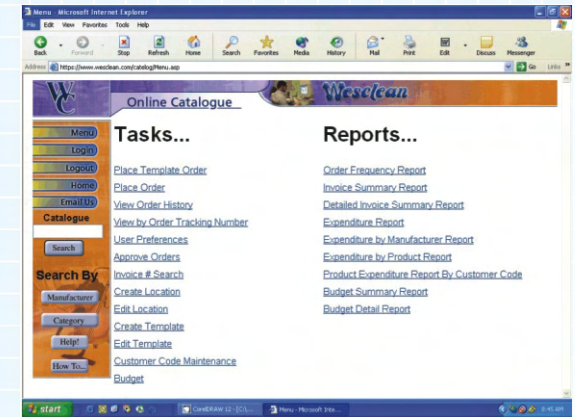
Menu - Microsoft Internet Explorer

File Edit View Favorites Tools Help

Back Forward Stop Refresh Home Search Favorites Media History Mail Print Edit Discuss Messenger

Address https://www.wesclean.com/catalog/Menu.asp Go Links

WC Online Catalogue Wesclean

Menu
Login
Logout
Home
Email Us
Catalogue
Search
Search By
Manufacturer
Category
Help!
How To...

Tasks...

Place Template Order
Place Order
View Order History
View by Order Tracking Number
User Preferences
Approve Orders
Invoice # Search
Create Location
Edit Location
Create Template
Edit Template
Customer Code Maintenance
Budget

Reports...

Order Frequency Report
Invoice Summary Report
Detailed Invoice Summary Report
Expenditure Report
Expenditure by Manufacturer Report
Expenditure by Product Report
Product Expenditure Report By Customer Code
Budget Summary Report
Budget Detail Report

start CorelDRAW 12 - [C:\... Menu - Microsoft Inte... 8:45 AM